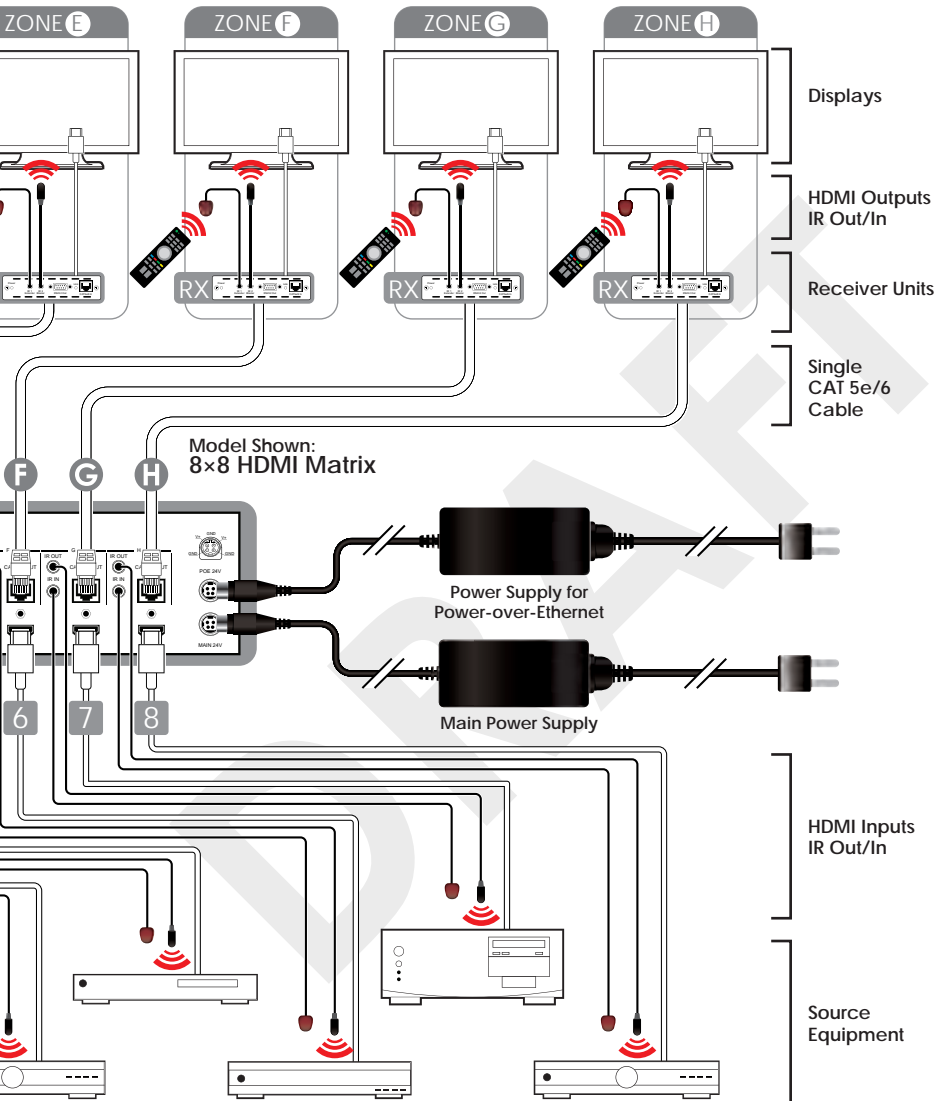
ZONE E
ZONE F
ZONE G
ZONE H

Displays

HDMI Outputs
IR Out/In

RX
RX
RX

Receiver Units

Single
CAT 5e/6
Cable

Model Shown:
8×8 HDMI Matrix

F
G
H

IR OUT
IR IN
IR OUT
IR IN

POE 24V
MAIN 24V

Power Supply for
Power-over-Ethernet

Main Power Supply

6
7
8

HDMI Inputs
IR Out/In

Source
Equipment

DRAFT